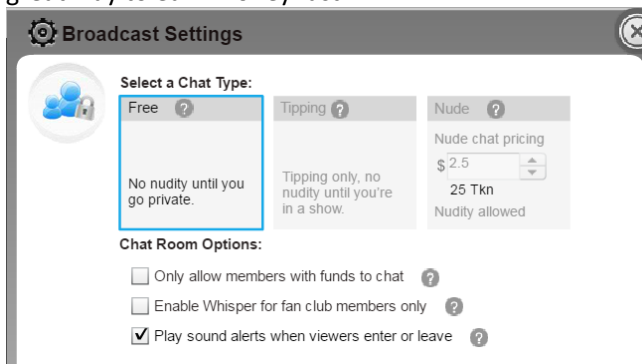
Broadcast Settings

Select a Chat Type:

Free ?
No nudity until you go private.

Tipping ?
Tipping only, no nudity until you're in a show.

Nude ?
Nude chat pricing
$ 2.5
25 Tkn
Nudity allowed

Chat Room Options:

Only allow members with funds to chat ?

Enable Whisper for fan club members only ?

Play sound alerts when viewers enter or leave ?